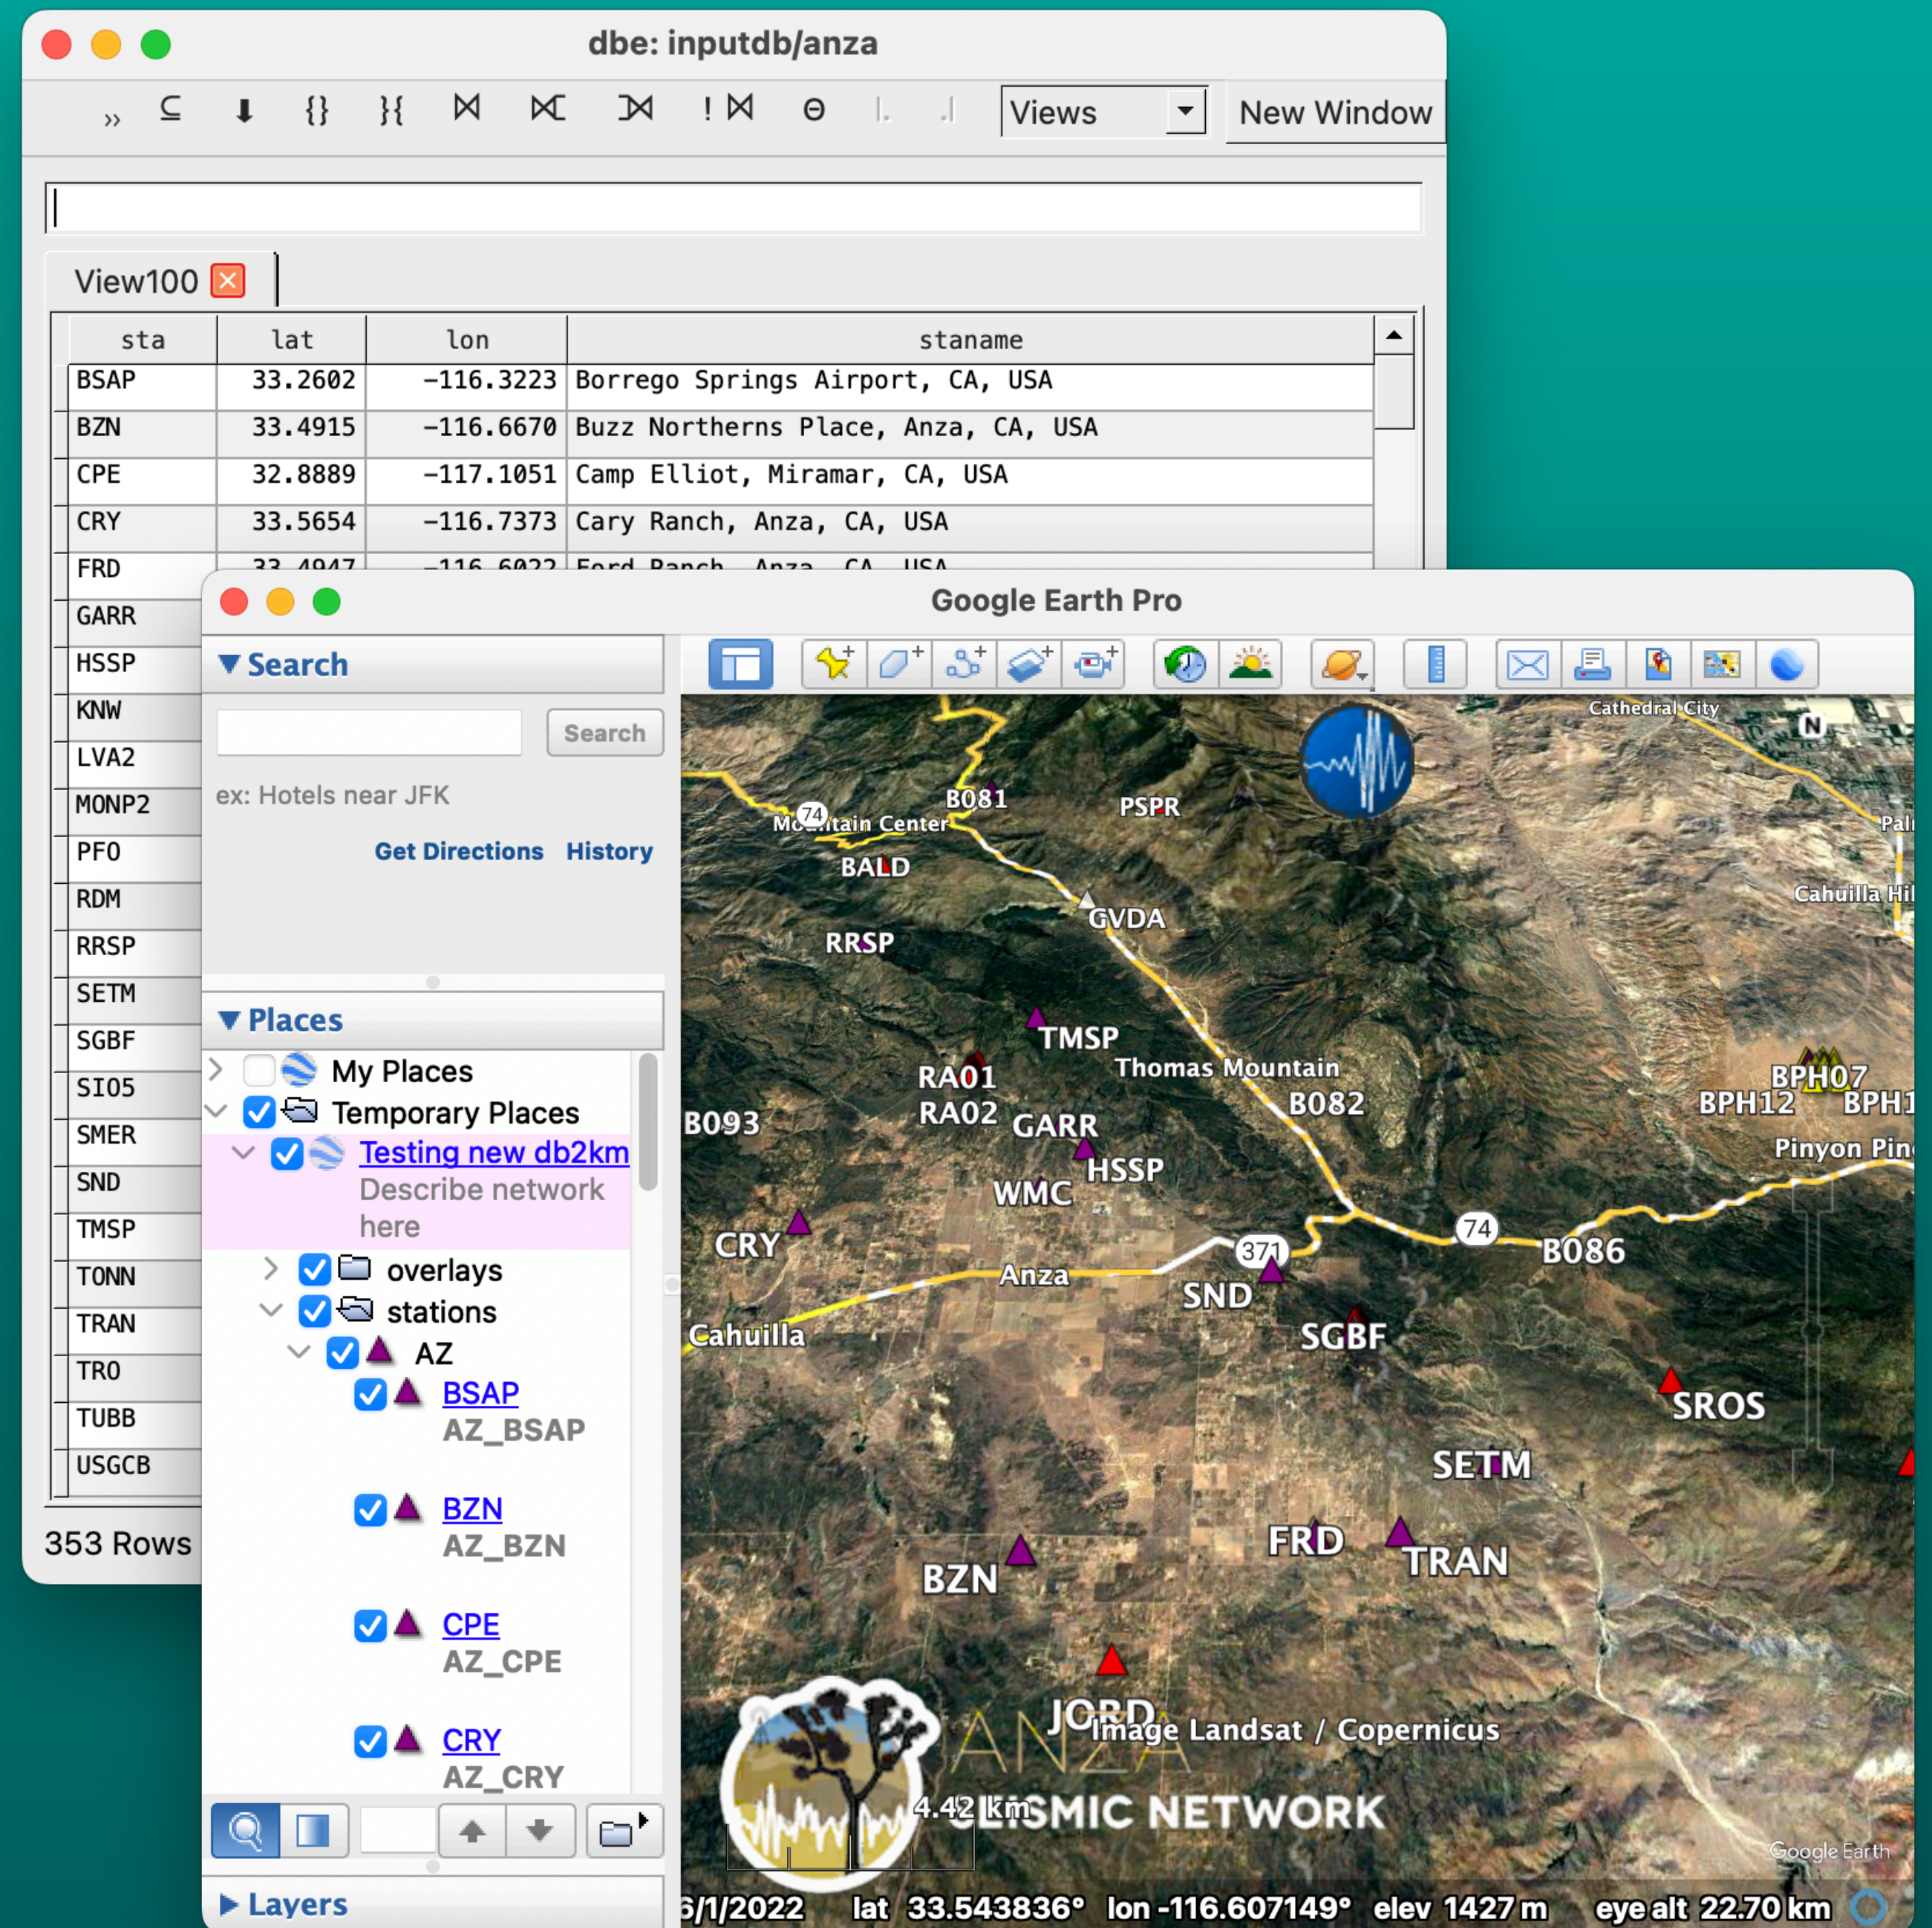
dbe: inputdb/anza

Views
New Window

View100

| sta | lat | lon | staname |
|---|---|---|---|
| BSAP | 33.2602 | -116.3223 | Borrego Springs Airport, CA, USA |
| BZN | 33.4915 | -116.6670 | Buzz Northerns Place, Anza, CA, USA |
| CPE | 32.8889 | -117.1051 | Camp Elliot, Miramar, CA, USA |
| CRY | 33.5654 | -116.7373 | Cary Ranch, Anza, CA, USA |
| FRD | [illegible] | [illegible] | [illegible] |
| GARR | | | |
| HSSP | | | |
| KNW | | | |
| LVA2 | | | |
| MONP2 | | | |
| PFO | | | |
| RDM | | | |
| RRSP | | | |
| SETM | | | |
| SGBF | | | |
| SIO5 | | | |
| SMER | | | |
| SND | | | |
| TMSP | | | |
| TONN | | | |
| TRAN | | | |
| TRO | | | |
| TUBB | | | |
| USGCB | | | |

353 Rows

Google Earth Pro

Search
Search
ex: Hotels near JFK
Get Directions History

Places
My Places
Temporary Places
Testing new db2km
Describe network here
overlays
stations
AZ
BSAP
AZ_BSAP
BZN
AZ_BZN
CPE
AZ_CPE
CRY
AZ_CRY

Layers

Cathedral City
N
Mountain Center
74
B081
PSPR
Pal
BALD
GVDA
Cahuilla Hil
RRSP
TMSP
Thomas Mountain
RA01
RA02
GARR
B082
BPH07
BPH12
BPH1
B093
HSSP
Pinyon Pin
WMC
74
CRY
371
B086
Anza
SND
Cahuilla
SGBF
SROS
SETM
FRD
TRAN
BZN
JORD
Image Landsat / Copernicus
ANZA
4.42 km
SEISMIC NETWORK
Google Earth
6/1/2022 lat 33.543836° lon -116.607149° elev 1427 m eye alt 22.70 km